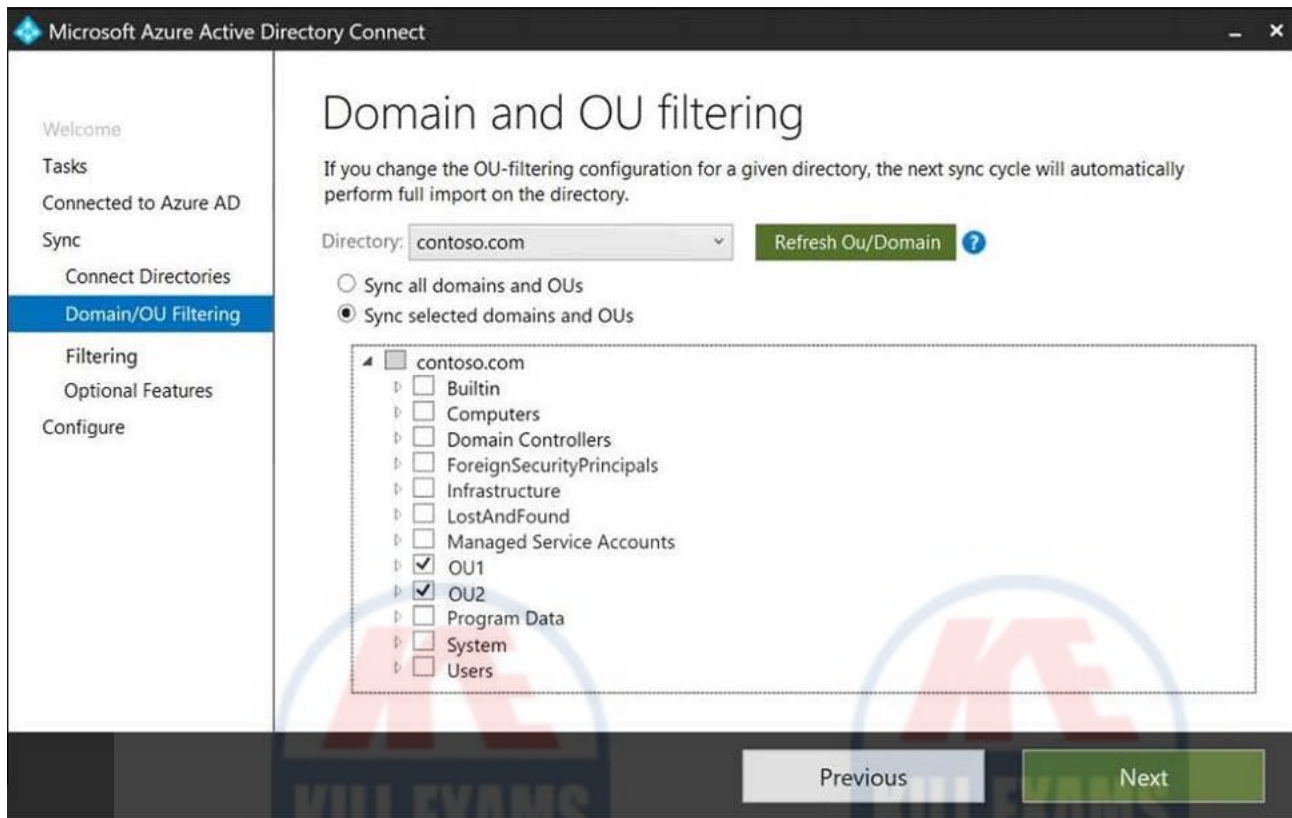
Microsoft Azure Active Directory Connect

Welcome
Tasks
Connected to Azure AD
Sync
Connect Directories
Domain/OU Filtering
Filtering
Optional Features
Configure

Domain and OU filtering

If you change the OU-filtering configuration for a given directory, the next sync cycle will automatically perform full import on the directory.

Directory: contoso.com

Refresh Ou/Domain

?

Sync all domains and OUs

Sync selected domains and OUs

contoso.com
Builtin
Computers
Domain Controllers
ForeignSecurityPrincipals
Infrastructure
LostAndFound
Managed Service Accounts
OU1
OU2
Program Data
System
Users

KILLEXAMS

Previous

Next